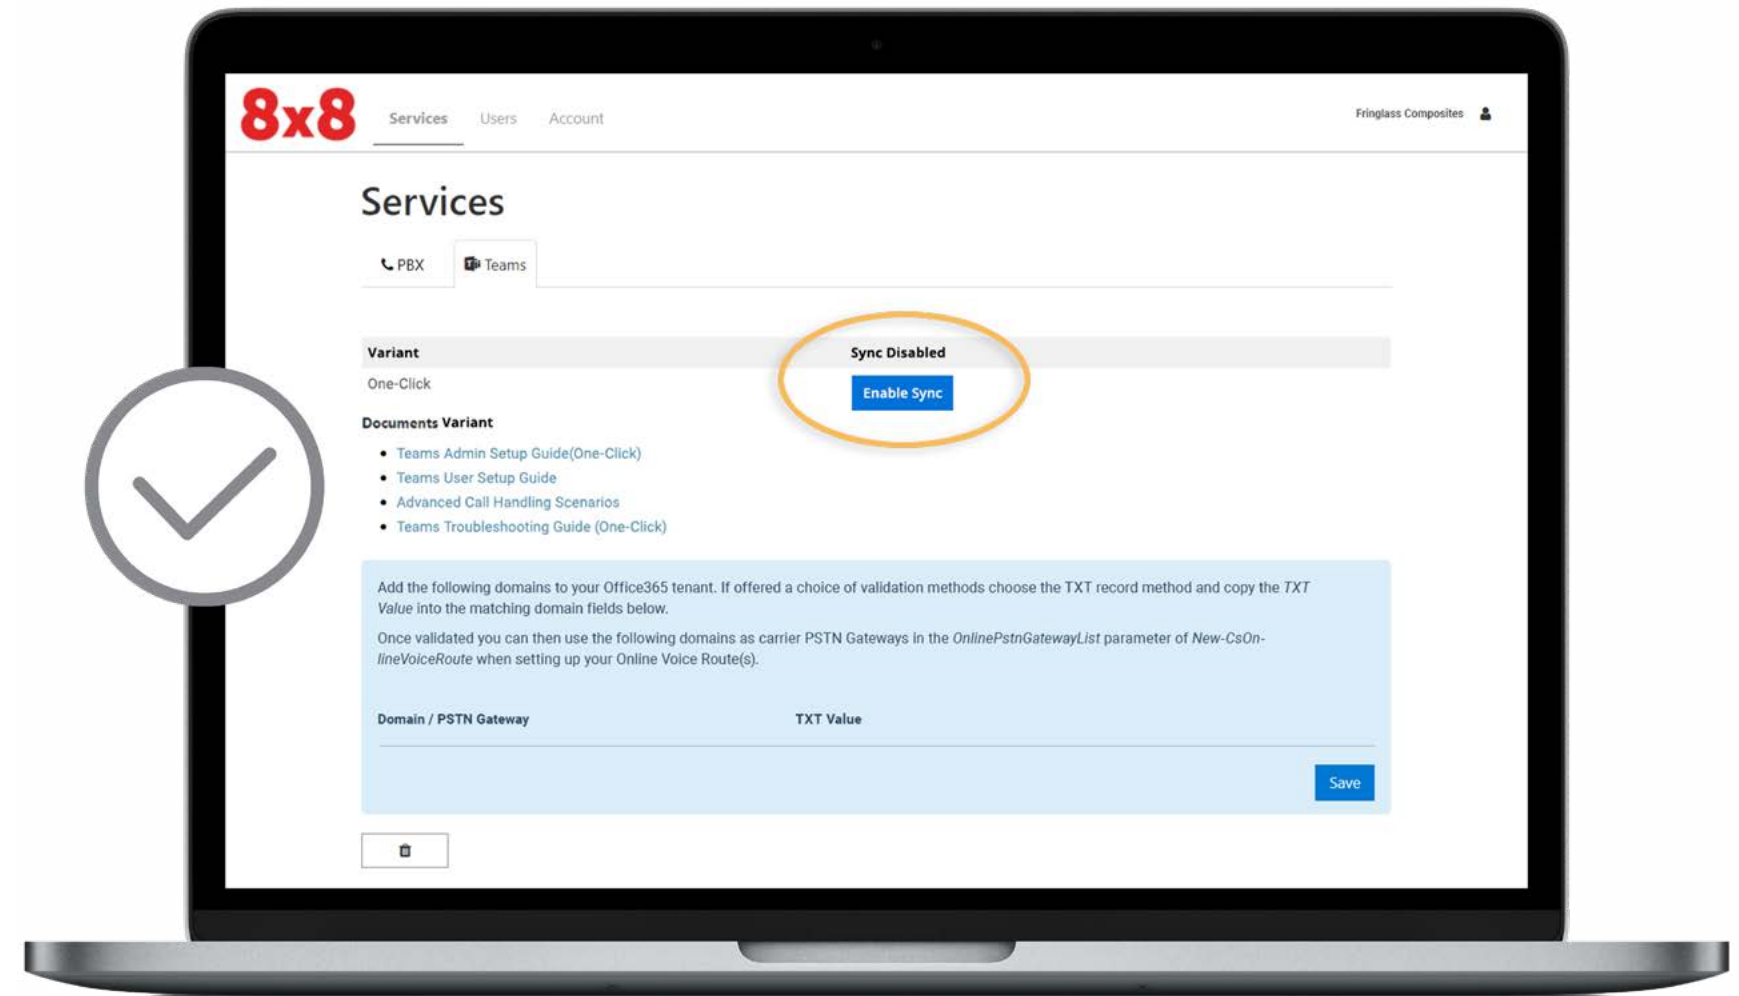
8x8 Services Users Account

Fringlass Composites

Services

PBX Teams

| Variant | Sync Disabled |
|---|---|
| One-Click | Enable Sync |

Documents Variant

- Teams Admin Setup Guide(One-Click)
- Teams User Setup Guide
- Advanced Call Handling Scenarios
- Teams Troubleshooting Guide (One-Click)

Add the following domains to your Office365 tenant. If offered a choice of validation methods choose the TXT record method and copy the *TXT Value* into the matching domain fields below.

Once validated you can then use the following domains as carrier PSTN Gateways in the *OnlinePstnGatewayList* parameter of *New-CsOnlineVoiceRoute* when setting up your Online Voice Route(s).

| Domain / PSTN Gateway | TXT Value |
|---|---|

Save